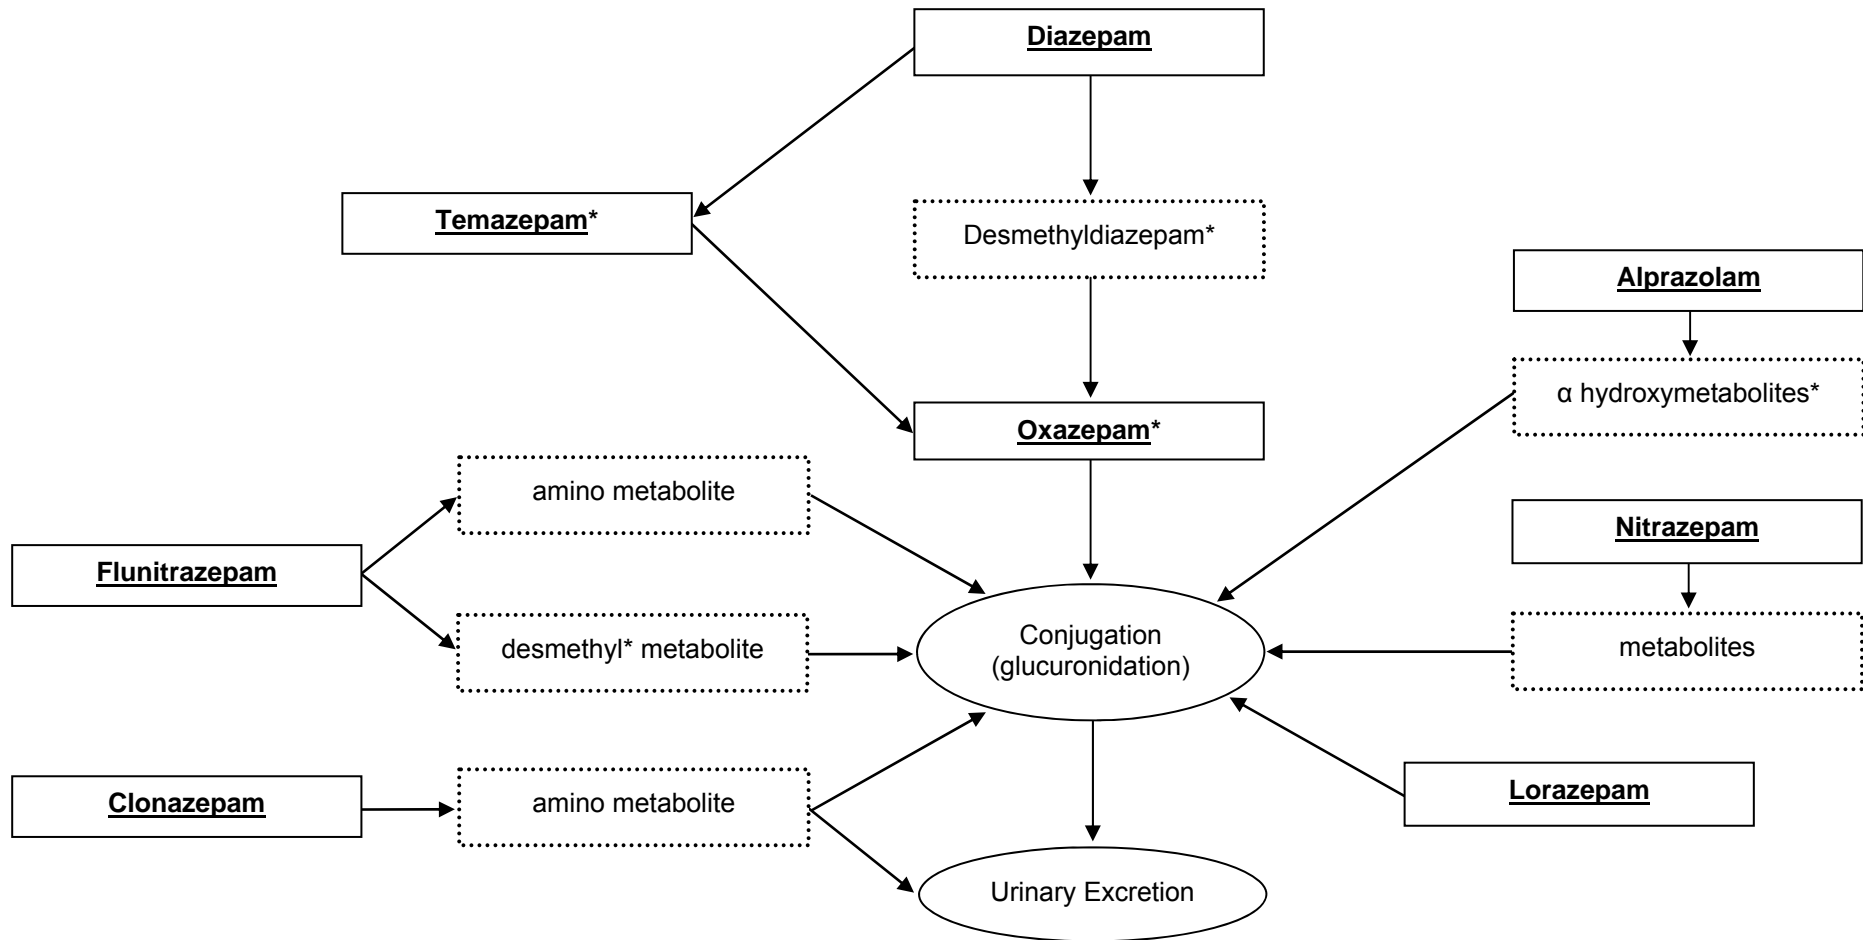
Diazepam

Temazepam*

Desmethyldiazepam*

Alprazolam

α hydroxymetabolites*

Oxazepam*

amino metabolite

Flunitrazepam

Nitrazepam

desmethyl* metabolite

Conjugation (glucuronidation)

metabolites

Clonazepam

amino metabolite

Lorazepam

Urinary Excretion